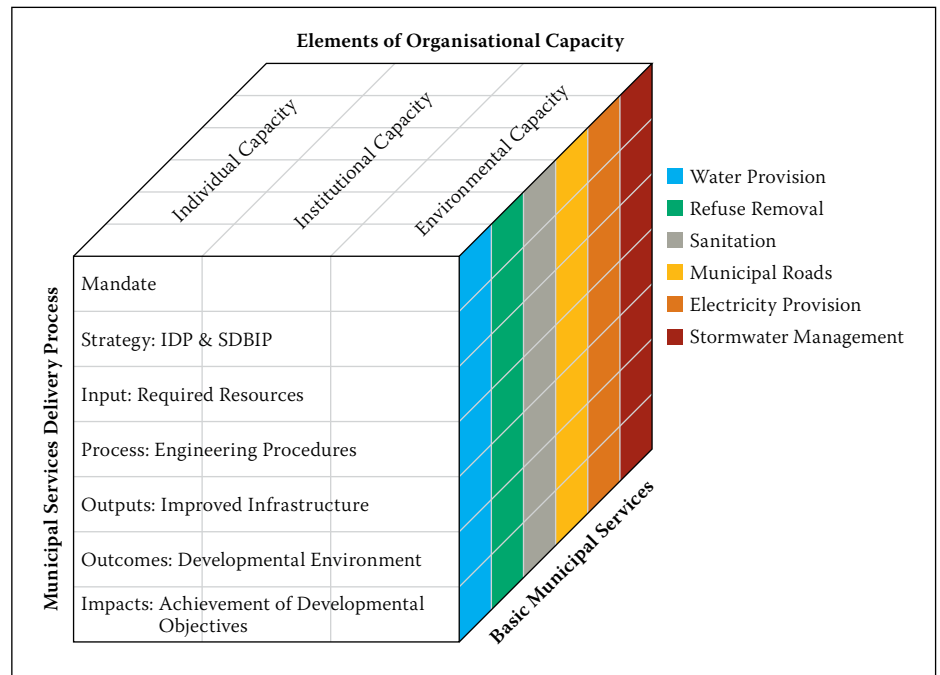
Elements of Organisational Capacity

Individual Capacity

Institutional Capacity

Environmental Capacity

Municipal Services Delivery Process

Mandate

Strategy: IDP & SDBIP

Input: Required Resources

Process: Engineering Procedures

Outputs: Improved Infrastructure

Outcomes: Developmental Environment

Impacts: Achievement of Developmental Objectives

Basic Municipal Services

Water Provision

Refuse Removal

Sanitation

Municipal Roads

Electricity Provision

Stormwater Management